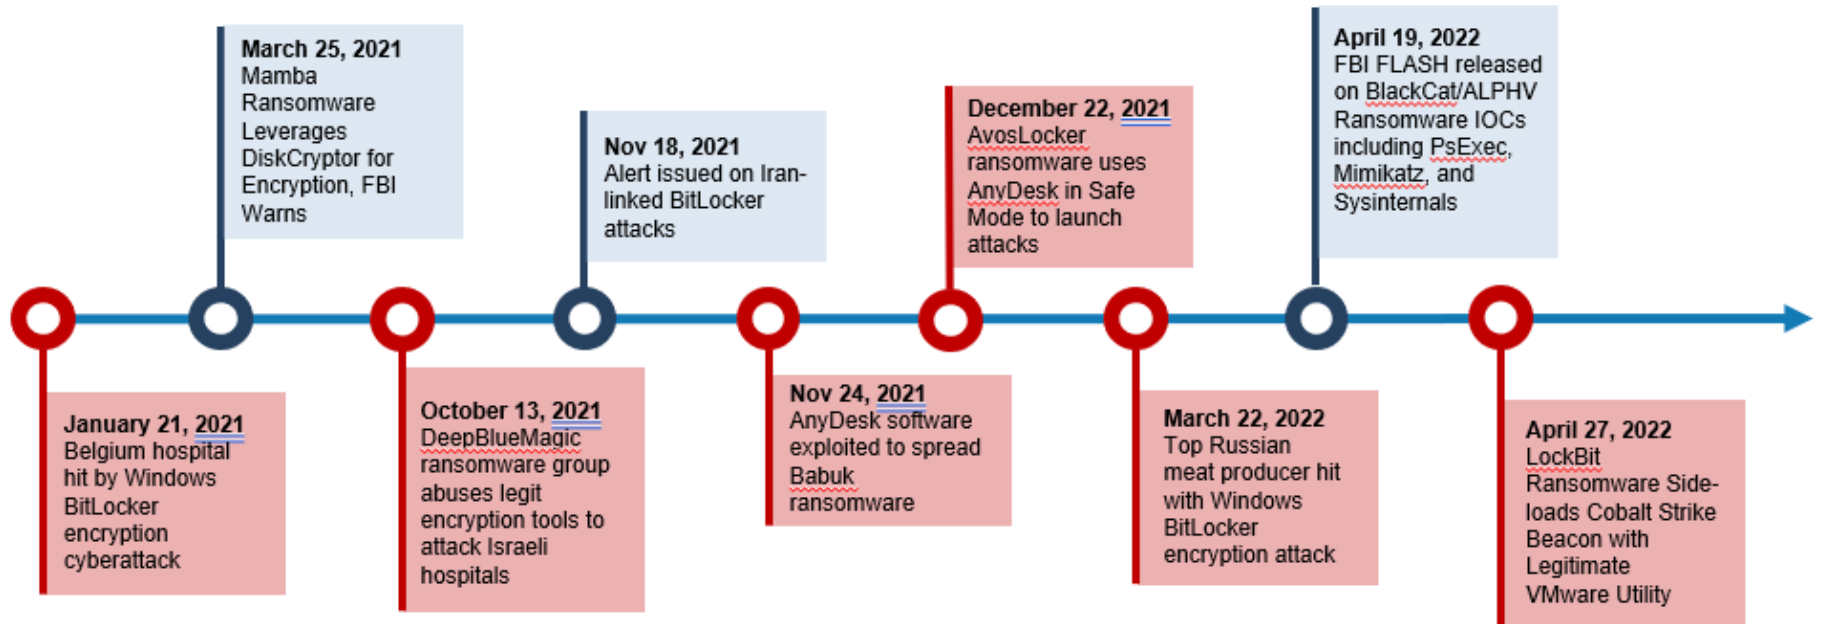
**March 25, 2021**
Mamba Ransomware Leverages DiskCryptor for Encryption, FBI Warns

**Nov 18, 2021**
Alert issued on Iran-linked BitLocker attacks

**December 22, 2021**
AvosLocker ransomware uses AnyDesk in Safe Mode to launch attacks

**April 19, 2022**
FBI FLASH released on BlackCat/ALPHV Ransomware IOCs including PsExec, Mimikatz, and Sysinternals

**January 21, 2021**
Belgium hospital hit by Windows BitLocker encryption cyberattack

**October 13, 2021**
DeepBlueMagic ransomware group abuses legit encryption tools to attack Israeli hospitals

**Nov 24, 2021**
AnyDesk software exploited to spread Babuk ransomware

**March 22, 2022**
Top Russian meat producer hit with Windows BitLocker encryption attack

**April 27, 2022**
LockBit Ransomware Side-loads Cobalt Strike Beacon with Legitimate VMware Utility